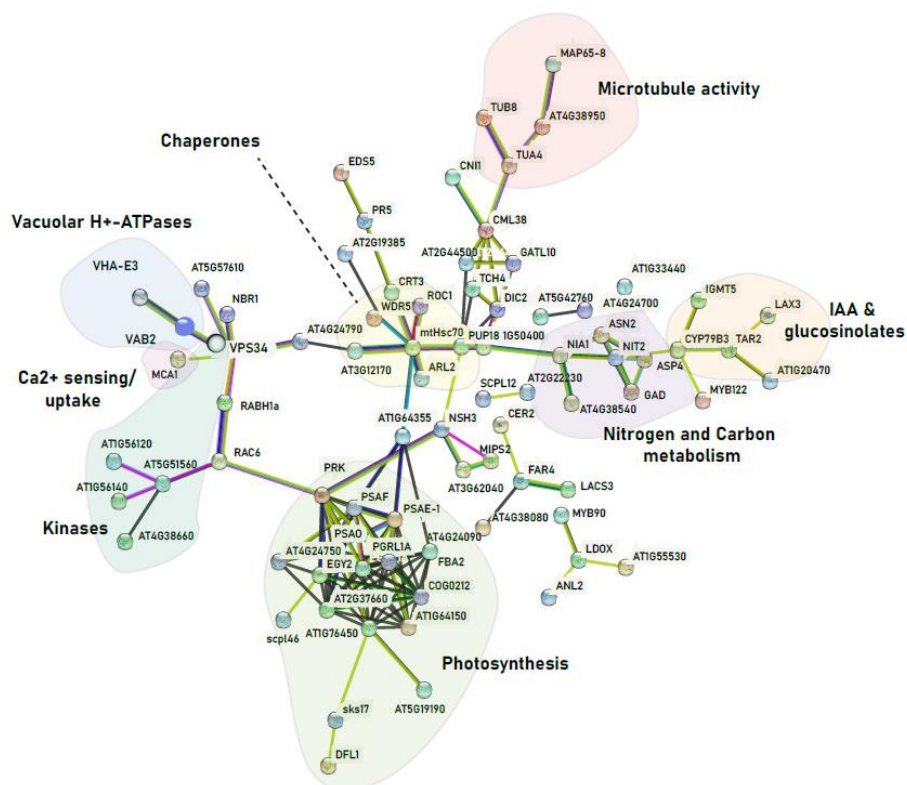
Microtubule activity

MAP65-8

TUB8

AT4G38950

TUA4

Chaperones

CNI1

EDS5

CML38

PR5

Vacuolar H+-ATPases

AT2G19385

AT2G44500

GATL10

TCH4

VHA-E3

AT5G57610

CRT3

ROC1

DIC2

AT1G33440

NBR1

WDR5

AT5G42760

AT4G24700

IGMT5

LAX3

IAA & glucosinolates

mtHsc70

PUP18

1G50400

ASN2

VAB2

VPS34

AT4G24790

NIA1

NIT2

CYP79B3

TAR2

MCA1

AT3G12170

ARL2

ASP4

Ca2+ sensing/ uptake

SCPL12

AT2G22230

MYB122

AT1G20470

GAD

RABH1a

AT4G38540

AT1G64355

NSH3

CER2

Nitrogen and Carbon metabolism

AT1G56120

MIPS2

AT5G51560

RAC6

FAR4

AT1G56140

PRK

AT3G62040

LACS3

PSAF

Kinases

PSAE-1

AT4G38080

MYB90

AT4G38660

PSAO

AT4G24090

PGRL1A

AT4G24750

FBA2

LDOX

EGY2

AT1G55530

COG0212

AT2G37660

ANL2

AT1G64150

scpl46

AT1G76450

Photosynthesis

sks17

AT5G19190

DFL1